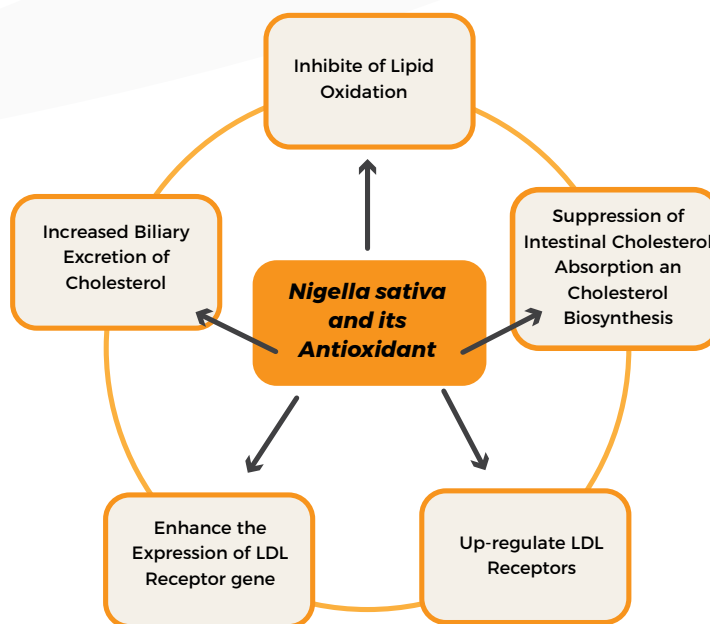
Inhibite of Lipid Oxidation

Increased Biliary Excretion of Cholesterol

Nigella sativa and its Antioxidant

Suppression of Intestinal Cholesterol Absorption an Cholesterol Biosynthesis

Enhance the Expression of LDL Receptor gene

Up-regulate LDL Receptors